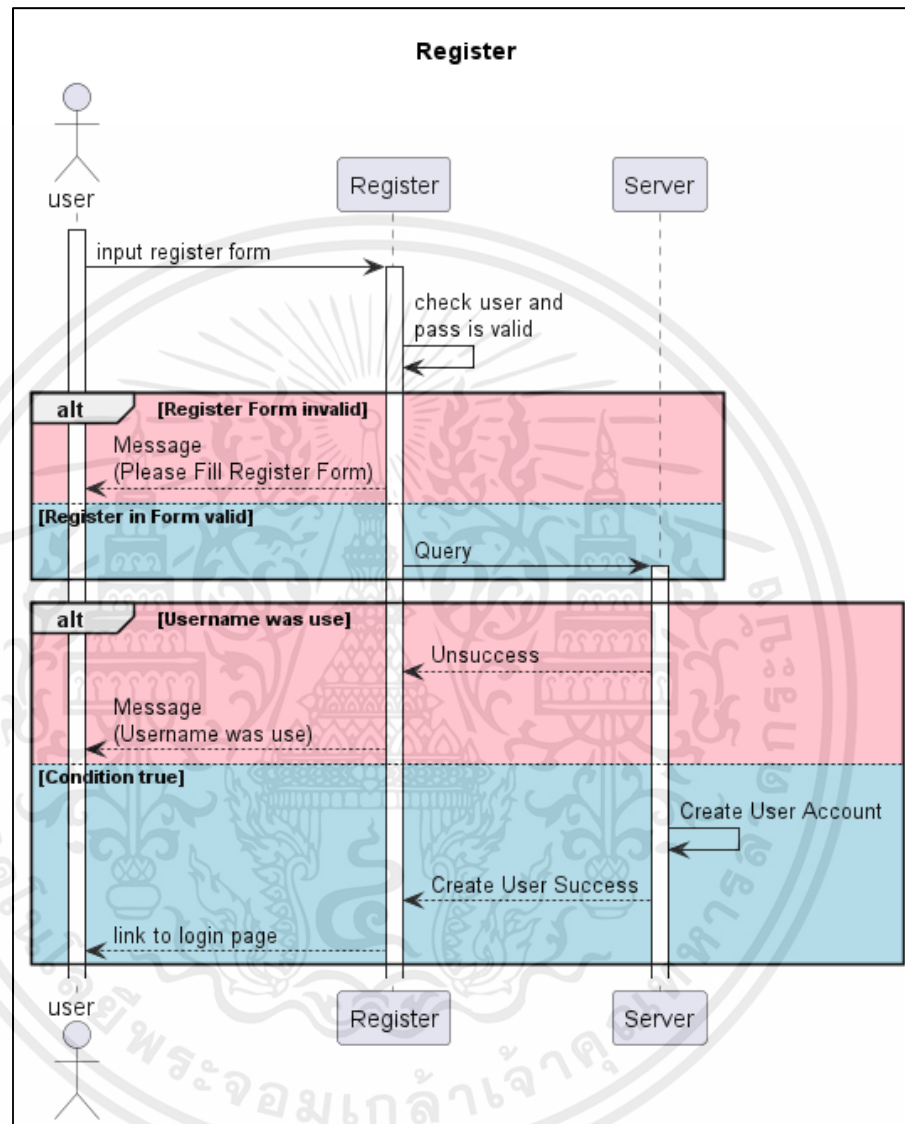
Register

user

Register

Server

input register form

check user and pass is valid

alt [Register Form invalid]

Message (Please Fill Register Form)

[Register in Form valid]

Query

alt [Username was use]

Unsuccess

Message (Username was use)

[Condition true]

Create User Account

Create User Success

link to login page

user

Register

Server

พระจอมเกล้าเจ้าคุณทหาร